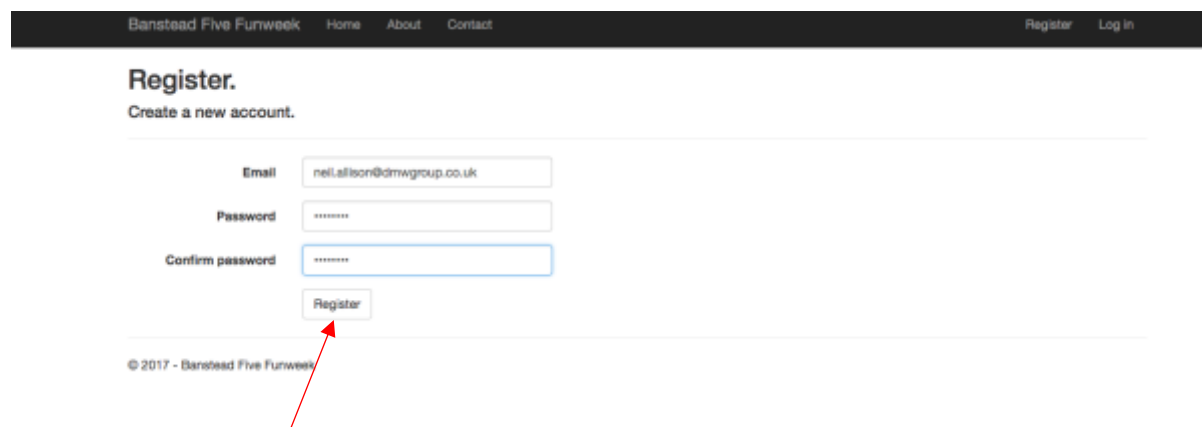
Banstead Five Funweek Home About Contact Register Log in

Register.

Create a new account.

Email neil.allison@dmwgroup.co.uk

Password •••••••••

Confirm password •••••••••

Register

© 2017 - Banstead Five Funweek